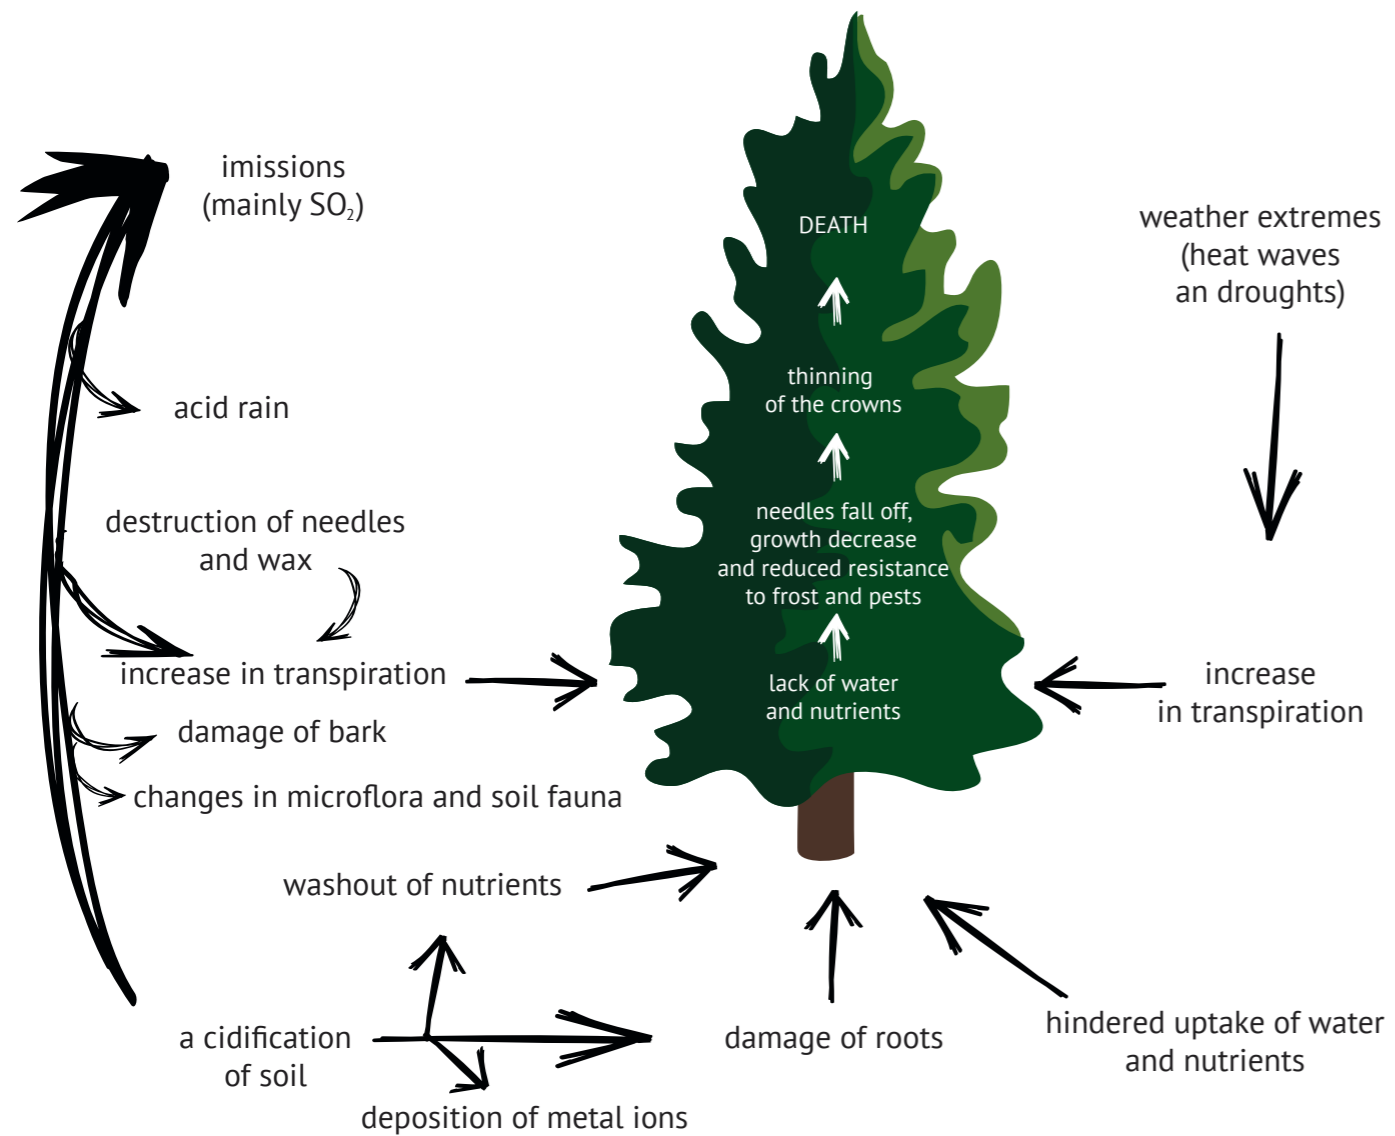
imissions (mainly $SO_2$)

acid rain

destruction of needles and wax

increase in transpiration

damage of bark

changes in microflora and soil fauna

washout of nutrients

a cidification of soil

deposition of metal ions

DEATH

thinning of the crowns

needles fall off, growth decrease and reduced resistance to frost and pests

lack of water and nutrients

weather extremes (heat waves an droughts)

increase in transpiration

damage of roots

hindered uptake of water and nutrients